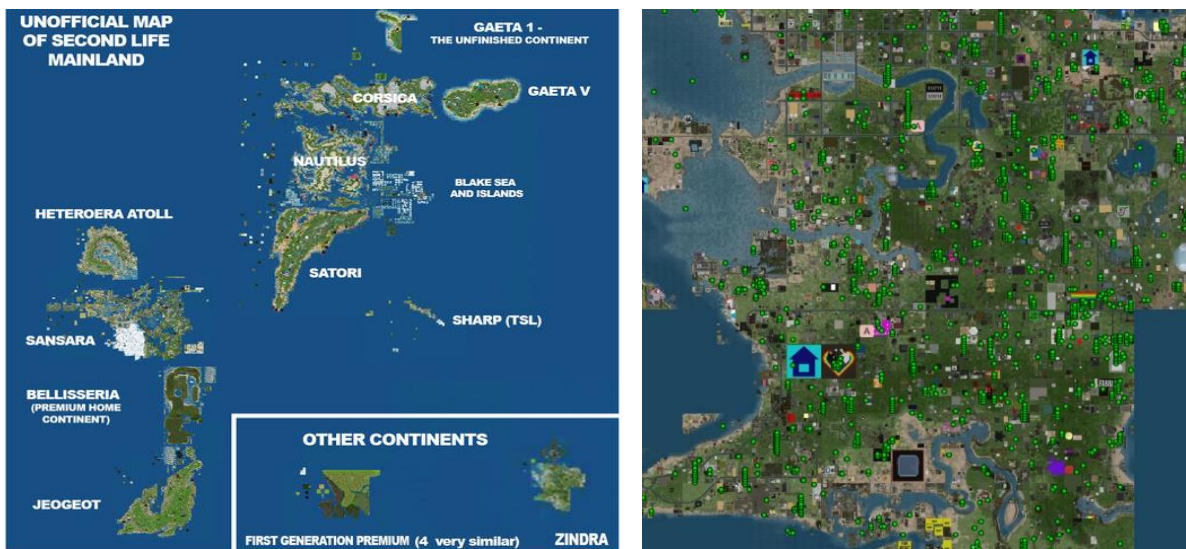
UNOFFICIAL MAP OF SECOND LIFE MAINLAND

GAETA 1 - THE UNFINISHED CONTINENT

GAETA V

CORSICA

NAUTILUS

BLAKE SEA AND ISLANDS

HETEROERA ATOLL

SATORI

SHARP (TSL)

SANSARA

BELLISSERIA (PREMIUM HOME CONTINENT)

JEOGEOT

OTHER CONTINENTS

FIRST GENERATION PREMIUM (4 very similar)

ZINDRA